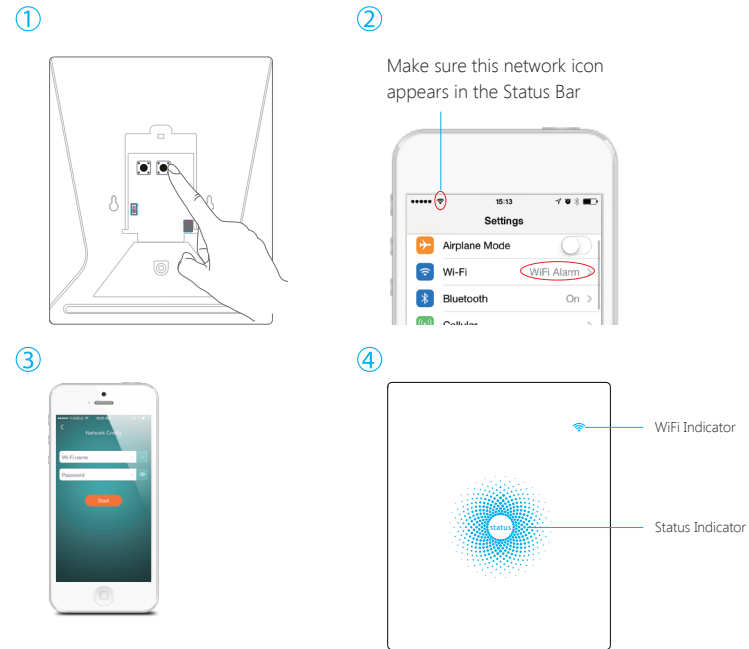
①

②

Make sure this network icon appears in the Status Bar

●●●●● 15:13

Settings

Airplane Mode

Wi-Fi WiFi Alarm

Bluetooth On >

Cellular

③

Network Config

Wi-Fi name

Password

Start

④

WiFi Indicator

status

Status Indicator